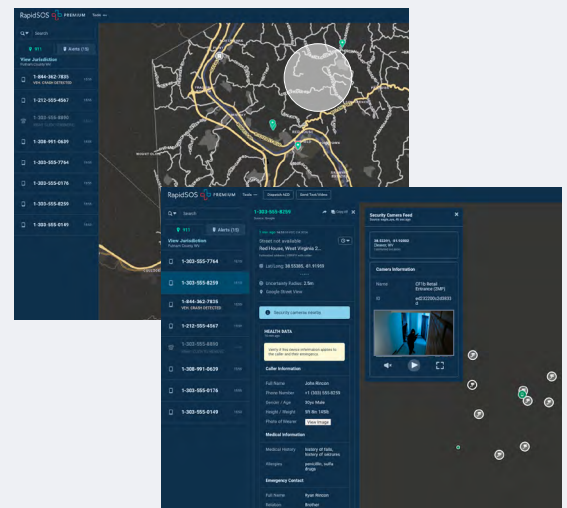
RapidSOS PREMIUM Tools

Search

911

Alerts (19)

View Jurisdiction

1-844-362-7835
VEH. CRASH DETECTED

1-212-555-4567

1-332-555-8890

1-308-991-0639

1-303-555-7764

1-303-555-0176

1-303-555-8259

1-303-555-0149

RapidSOS PREMIUM Tools Dispatch ADD Send Text/Video

Search

911

Alerts (19)

View Jurisdiction

1-303-555-7764

1-303-555-8259

1-844-362-7835
VEH. CRASH DETECTED

1-212-555-4567

1-332-555-8890

1-308-991-0639

1-303-555-0176

1-303-555-0149

1-303-555-8259

Street not available
Red House, West Virginia 2...

Lat/Long 38.55385, -81.91955

Uncertainty Radius 2.9m

Google Street View

Security cameras nearby

HEALTH DATA

Caller Information

Full Name John Rincon

Phone Number +1 (303) 555-8259

Gender / Age 32yo Male

Height / Weight 5ft 8in 145lb

Photo of Wearer View Image

Medical Information

Medical History history of falls, history of seizures

Allergies penicillin, sulfa drugs

Emergency Contact

Full Name Ryan Rincon

Relation Brother

Security Camera Feed

Camera Information

Name CF1b Retail Entrance (SMF)

ID